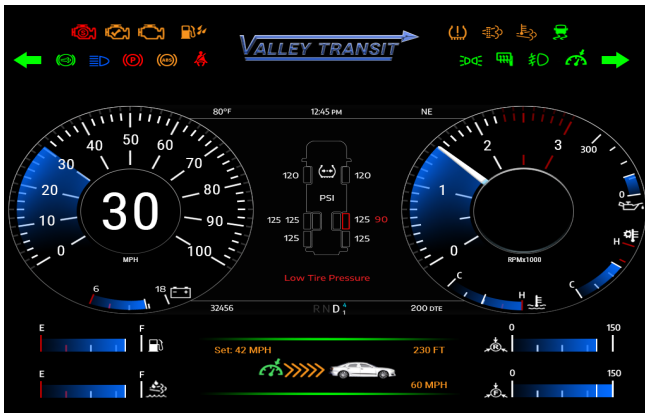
VALLEY TRANSIT

80°F
12:45 PM
NE

0
10
20
30
40
50
60
70
80
90
100

30
MPH

6
18

120
120
PSI
125 125
125 90
125
125

Low Tire Pressure

0
1
2
3

RPMx1000

300
0
H
C
H
C

32456
R N D 4 1
200 DTE

E
F
E
F

Set: 42 MPH
230 FT
60 MPH

0
150
0
150